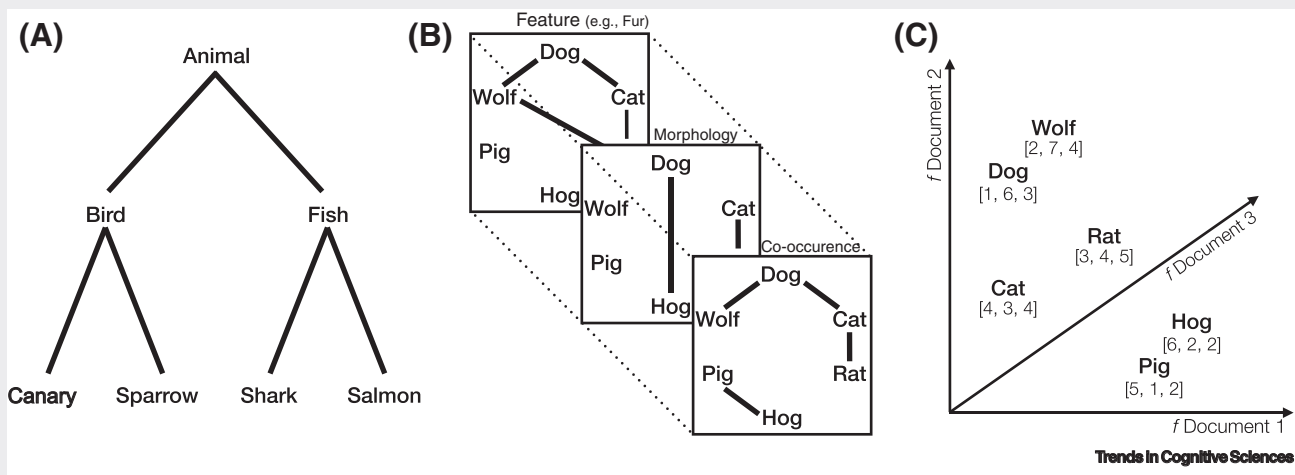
(A)

Animal

Bird

Fish

Canary

Sparrow

Shark

Salmon

(B)

Feature (e.g., Fur)

Dog

Wolf

Cat

Pig

Hog

Morphology

Dog

Wolf

Cat

Pig

Hog

Co-occurence

Dog

Wolf

Cat

Rat

Pig

Hog

(C)

$f$ Document 2

Wolf
[2, 7, 4]

Dog
[1, 6, 3]

Rat
[3, 4, 5]

$f$ Document 3

Cat
[4, 3, 4]

Hog
[6, 2, 2]

Pig
[5, 1, 2]

$f$ Document 1

Trends in Cognitive Sciences